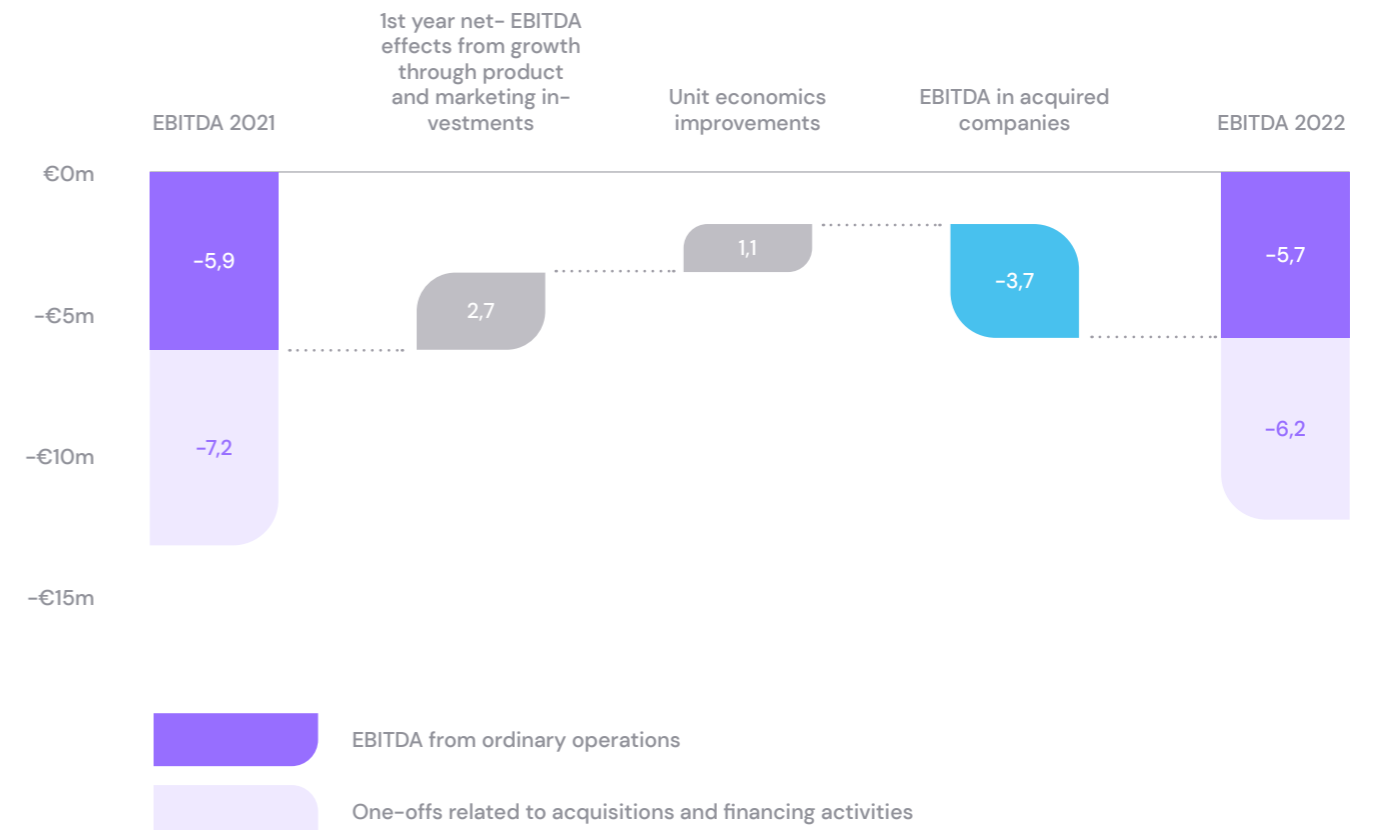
EBITDA 2021

1st year net- EBITDA effects from growth through product and marketing investments

Unit economics improvements

EBITDA in acquired companies

EBITDA 2022

€0m

-€5m

-€10m

-€15m

-5,9

-7,2

2,7

1,1

-3,7

-5,7

-6,2

EBITDA from ordinary operations

One-offs related to acquisitions and financing activities